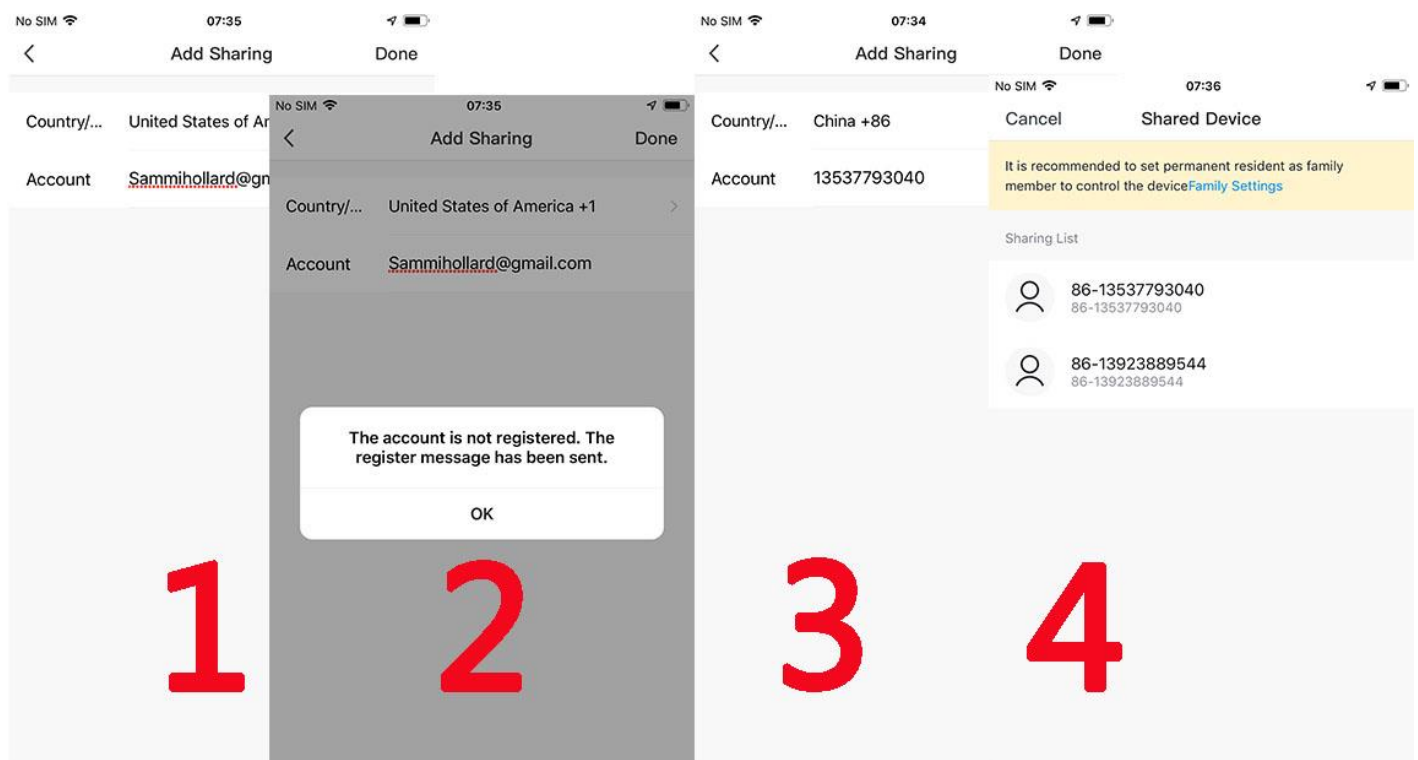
No SIM 07:35

Add Sharing Done

Country/... United States of Ar

Account Sammihollard@gn

1

No SIM 07:35

Add Sharing Done

Country/... United States of America +1

Account Sammihollard@gmail.com

The account is not registered. The register message has been sent.

OK

2

No SIM 07:34

Add Sharing Done

Country/... China +86

Account 13537793040

3

No SIM 07:36

Cancel Shared Device

It is recommended to set permanent resident as family member to control the deviceFamily Settings

Sharing List

86-13537793040
86-13537793040

86-13923889544
86-13923889544

4